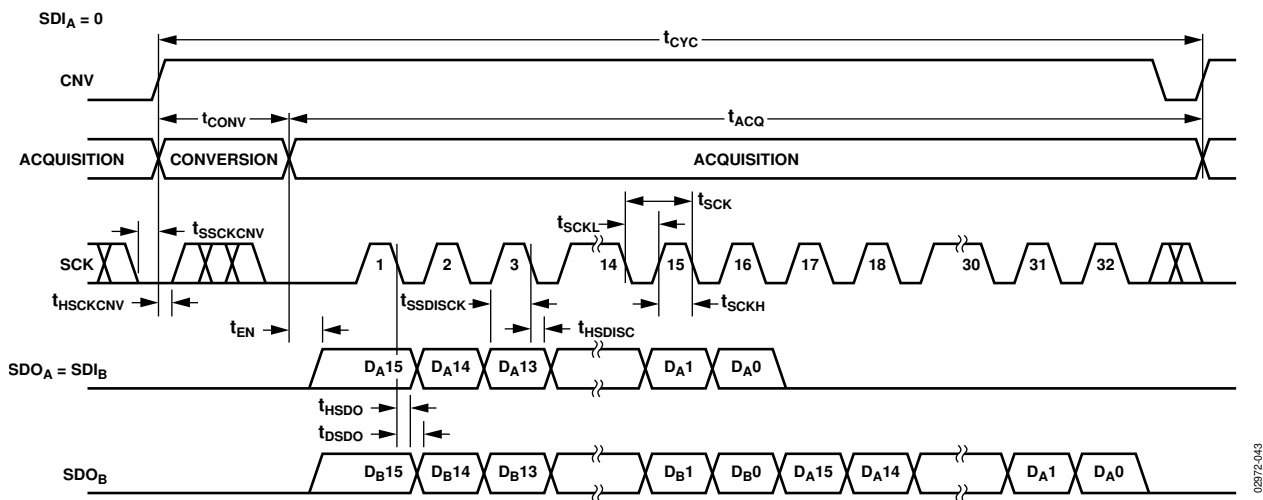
$SDI_A = 0$

$t_{CYC}$

CNV

$t_{CONV}$

$t_{ACQ}$

ACQUISITION

CONVERSION

ACQUISITION

$t_{SCK}$

$t_{SCKL}$

$t_{SSCKCNV}$

SCK

1

2

3

14

15

16

17

18

30

31

32

$t_{HSCKCNV}$

$t_{SSDISCK}$

$t_{SCKH}$

$t_{EN}$

$t_{HSDISC}$

$SDO_A = SDI_B$

$D_A15$

$D_A14$

$D_A13$

$D_A1$

$D_A0$

$t_{HSDO}$

$t_{DSDO}$

$SDO_B$

$D_B15$

$D_B14$

$D_B13$

$D_B1$

$D_B0$

$D_A15$

$D_A14$

$D_A1$

$D_A0$

02972-043